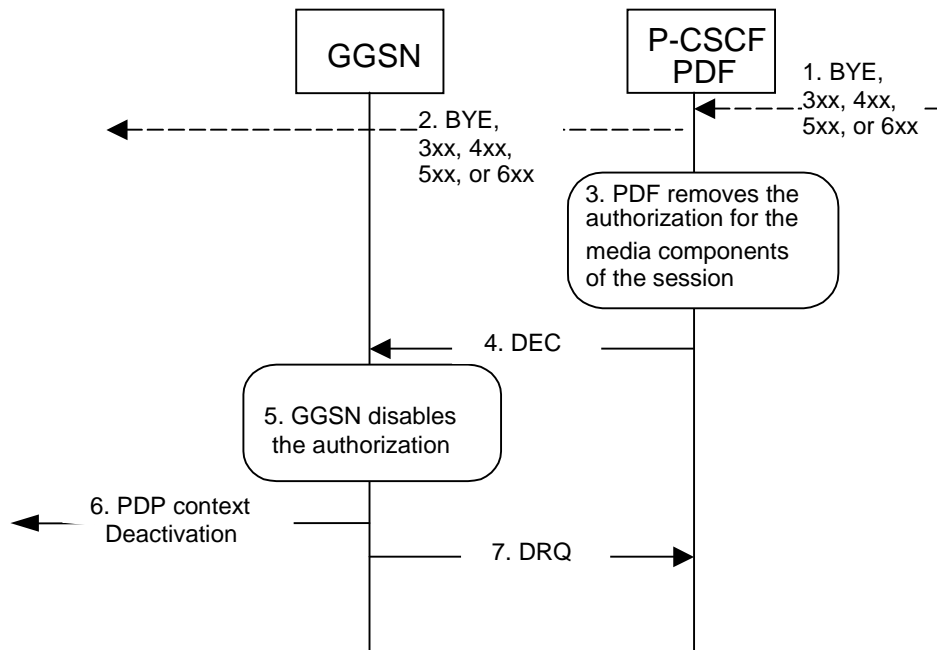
GGSN

P-CSCF
PDF

1. BYE, 3xx, 4xx, 5xx, or 6xx

2. BYE, 3xx, 4xx, 5xx, or 6xx

3. PDF removes the authorization for the media components of the session

4. DEC

5. GGSN disables the authorization

6. PDP context Deactivation

7. DRQ